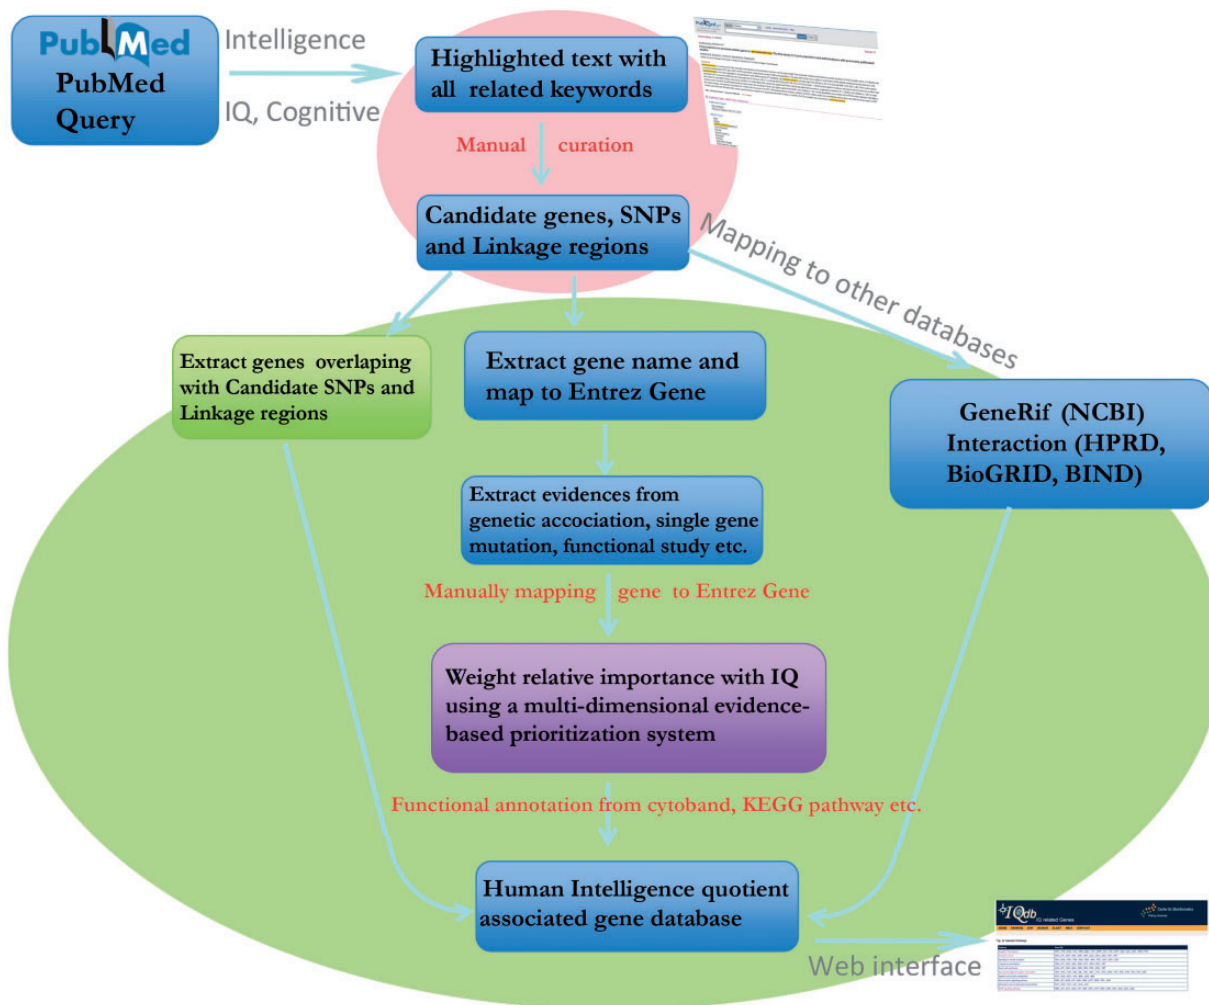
PubMed
PubMed Query

Intelligence
IQ, Cognitive

Highlighted text with all related keywords

Manual curation

Candidate genes, SNPs and Linkage regions

Mapping to other databases

Extract genes overlaping with Candidate SNPs and Linkage regions

Extract gene name and map to Entrez Gene

GeneRif (NCBI) Interaction (HPRD, BioGRID, BIND)

Extract evidences from genetic accociation, single gene mutation, functional study etc.

Manually mapping gene to Entrez Gene

Weight relative importance with IQ using a multi-dimensional evidence-based prioritization system

Functional annotation from cytoband, KEGG pathway etc.

Human Intelligence quotient associated gene database

Web interface

IQdb IQ related Genes